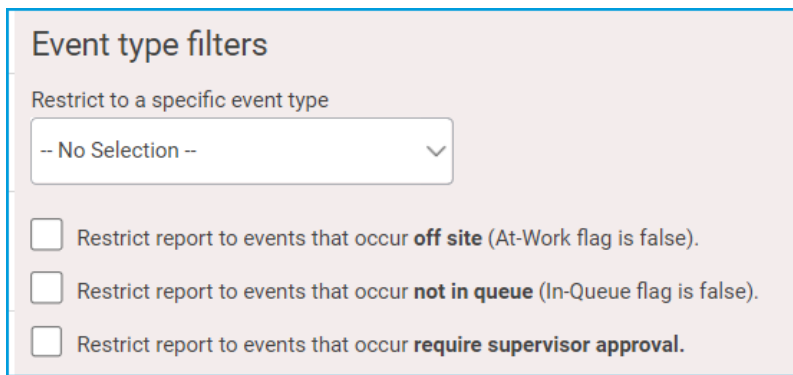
Event type filters

Restrict to a specific event type

-- No Selection --

Restrict report to events that occur off site (At-Work flag is false).

Restrict report to events that occur not in queue (In-Queue flag is false).

Restrict report to events that occur require supervisor approval.